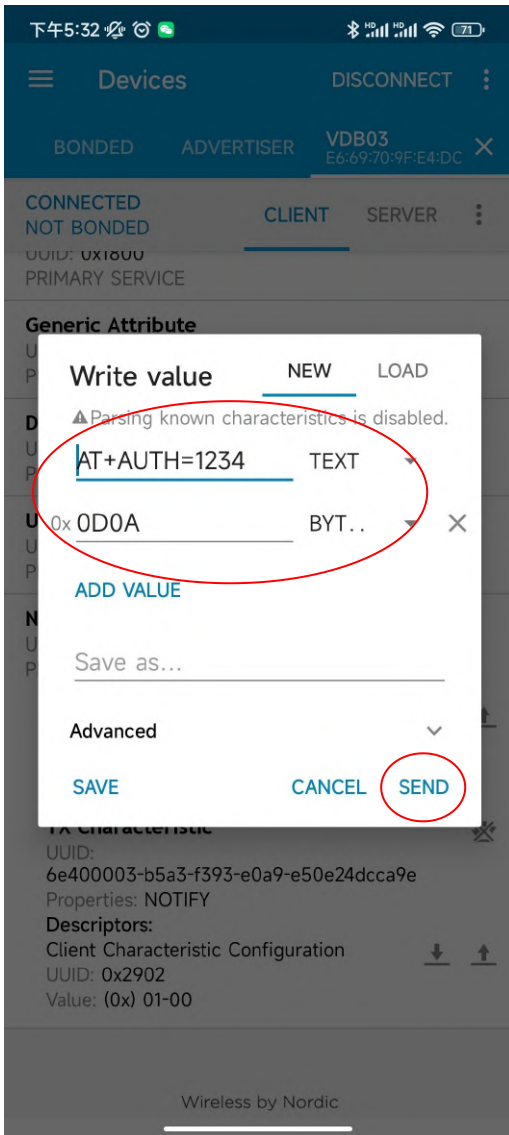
下午5:32 71

Devices DISCONNECT

BONDED ADVERTISER VDB03
E6:69:70:9F:E4:DC

CONNECTED
NOT BONDED

CLIENT SERVER

UUID: 0x1800
PRIMARY SERVICE

Generic Attribute
U
P

D
U
P

U
U
P

N
U
P

Write value NEW LOAD

Parsing known characteristics is disabled.

AT+AUTH=1234 TEXT

0x 0D0A BYT..

ADD VALUE

Save as...

Advanced

SAVE CANCEL SEND

TX Characteristic
UUID:
6e400003-b5a3-f393-e0a9-e50e24dcca9e
Properties: NOTIFY
Descriptors:
Client Characteristic Configuration
UUID: 0x2902
Value: (0x) 01-00

Wireless by Nordic